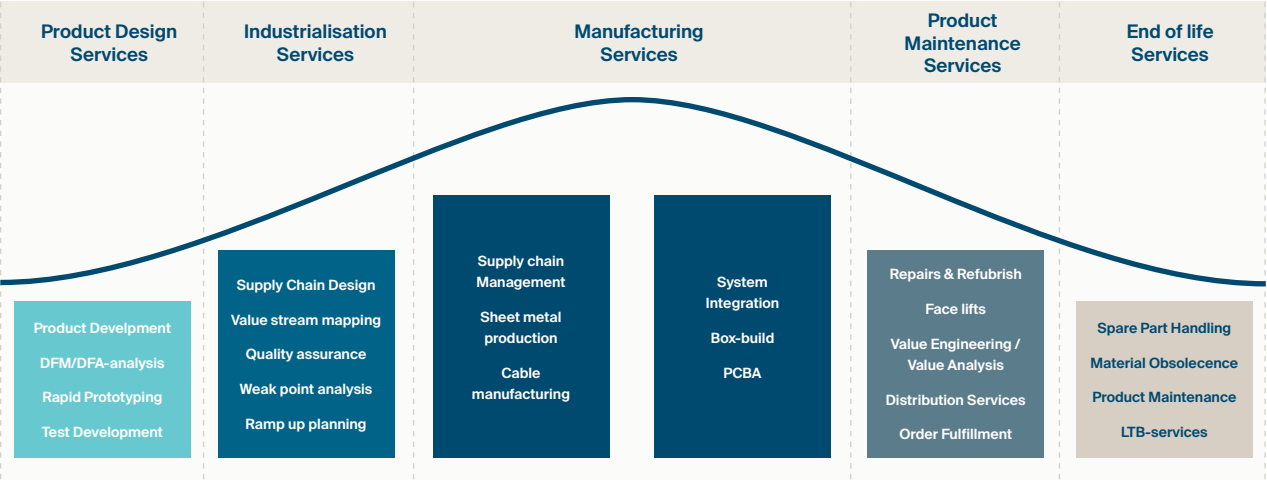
Product Design Services

Product Develpment
DFM/DFA-analysis
Rapid Prototyping
Test Development

Industrialisation Services

Supply Chain Design
Value stream mapping
Quality assurance
Weak point analysis
Ramp up planning

Manufacturing Services

Supply chain Management
Sheet metal production
Cable manufacturing

System Integration
Box-build
PCBA

Product Maintenance Services

Repairs & Refubrish
Face lifts
Value Engineering / Value Analysis
Distribution Services
Order Fulfillment

End of life Services

Spare Part Handling
Material Obsolecence
Product Maintenance
LTB-services